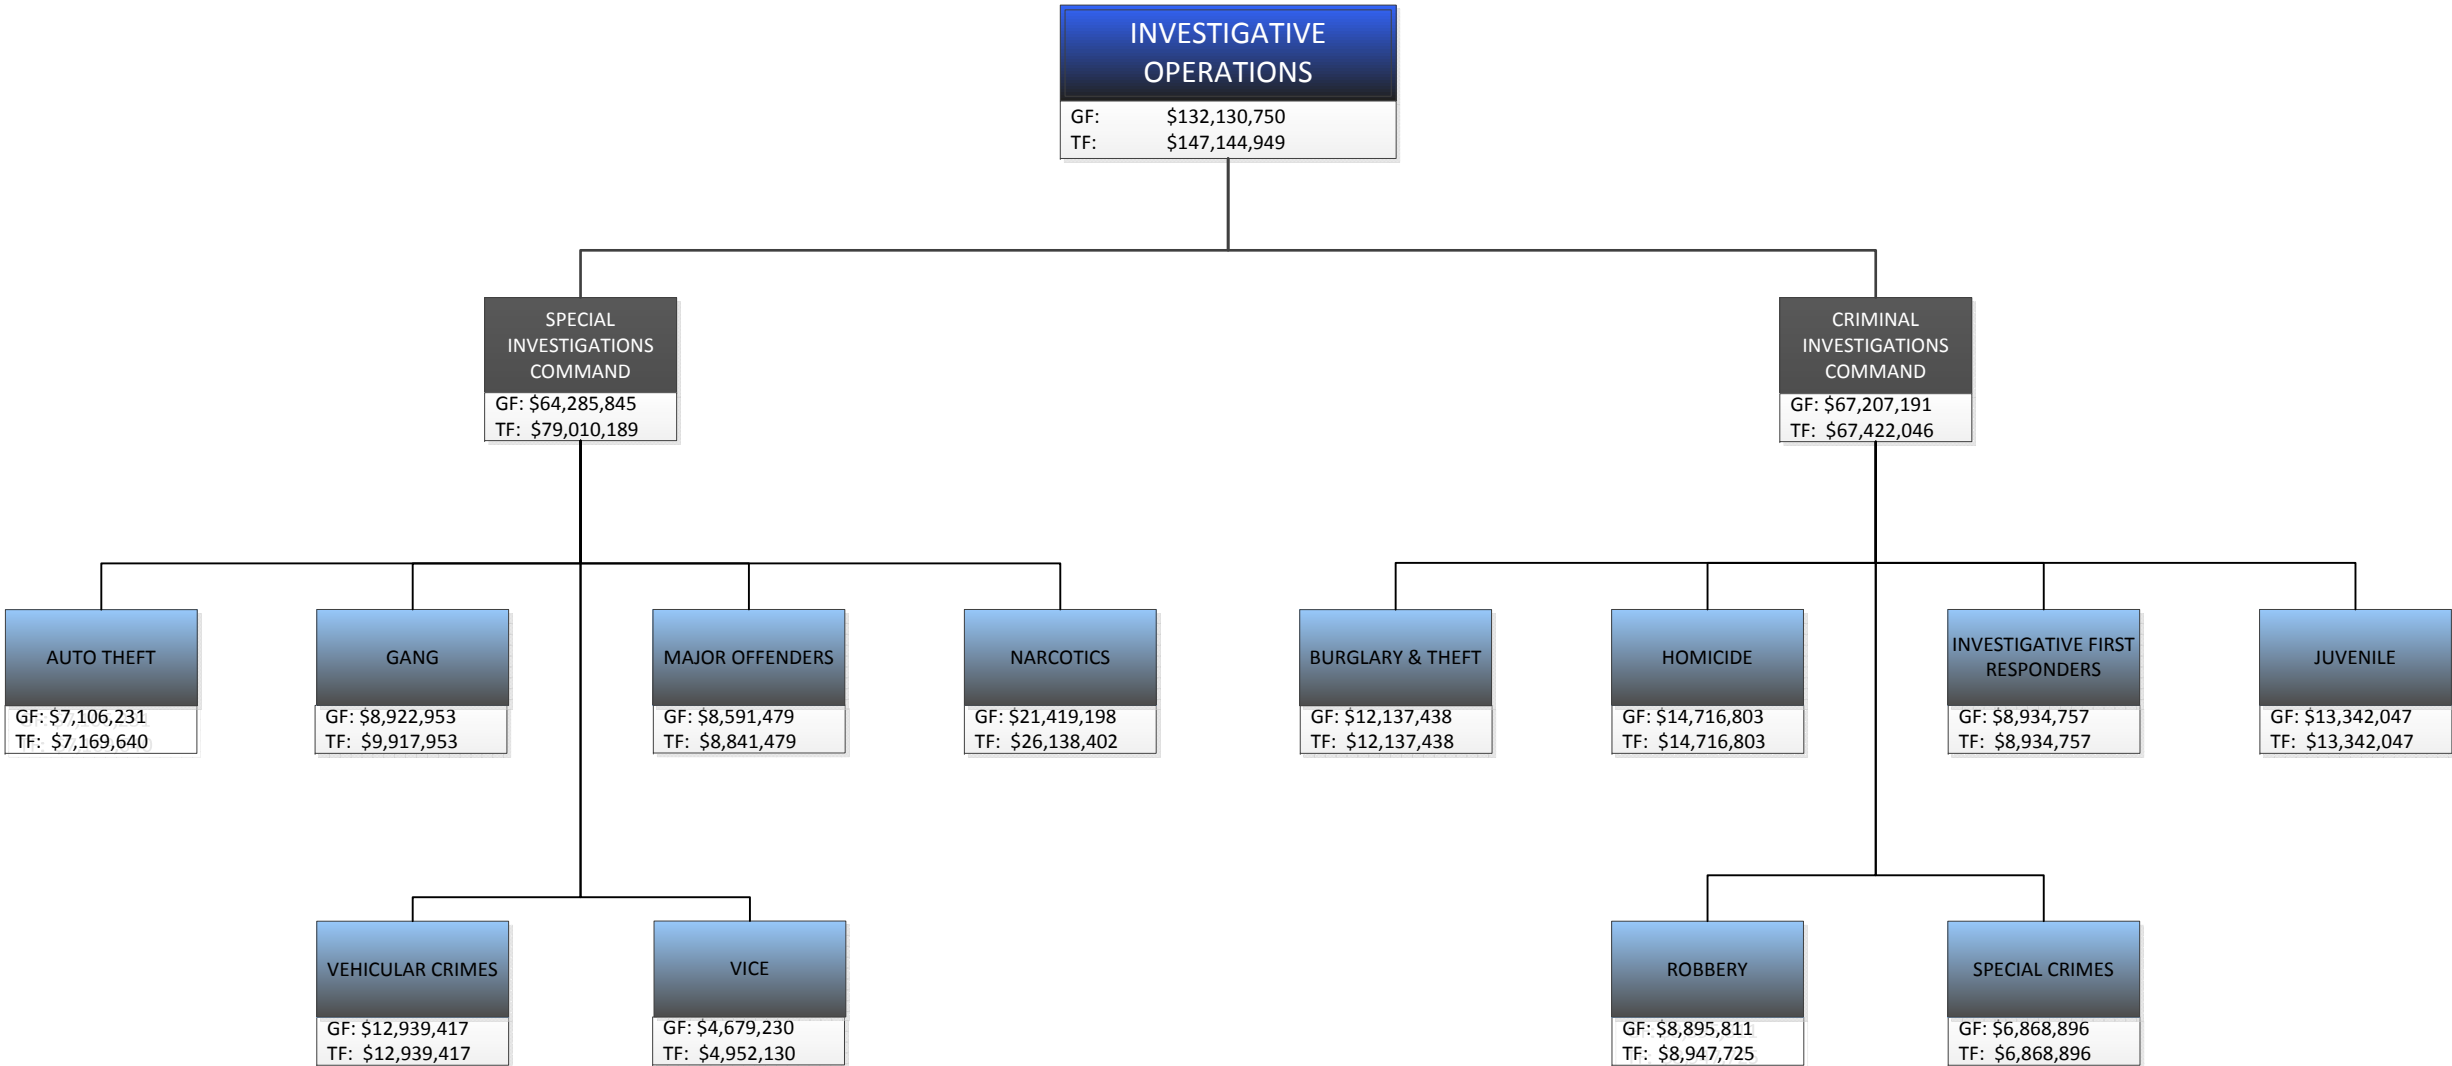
INVESTIGATIVE OPERATIONS
GF: $132,130,750
TF: $147,144,949

SPECIAL INVESTIGATIONS COMMAND
GF: $64,285,845
TF: $79,010,189

CRIMINAL INVESTIGATIONS COMMAND
GF: $67,207,191
TF: $67,422,046

AUTO THEFT
GF: $7,106,231
TF: $7,169,640

GANG
GF: $8,922,953
TF: $9,917,953

MAJOR OFFENDERS
GF: $8,591,479
TF: $8,841,479

NARCOTICS
GF: $21,419,198
TF: $26,138,402

BURGLARY & THEFT
GF: $12,137,438
TF: $12,137,438

HOMICIDE
GF: $14,716,803
TF: $14,716,803

INVESTIGATIVE FIRST RESPONDERS
GF: $8,934,757
TF: $8,934,757

JUVENILE
GF: $13,342,047
TF: $13,342,047

VEHICULAR CRIMES
GF: $12,939,417
TF: $12,939,417

VICE
GF: $4,679,230
TF: $4,952,130

ROBBERY
GF: $8,895,811
TF: $8,947,725

SPECIAL CRIMES
GF: $6,868,896
TF: $6,868,896